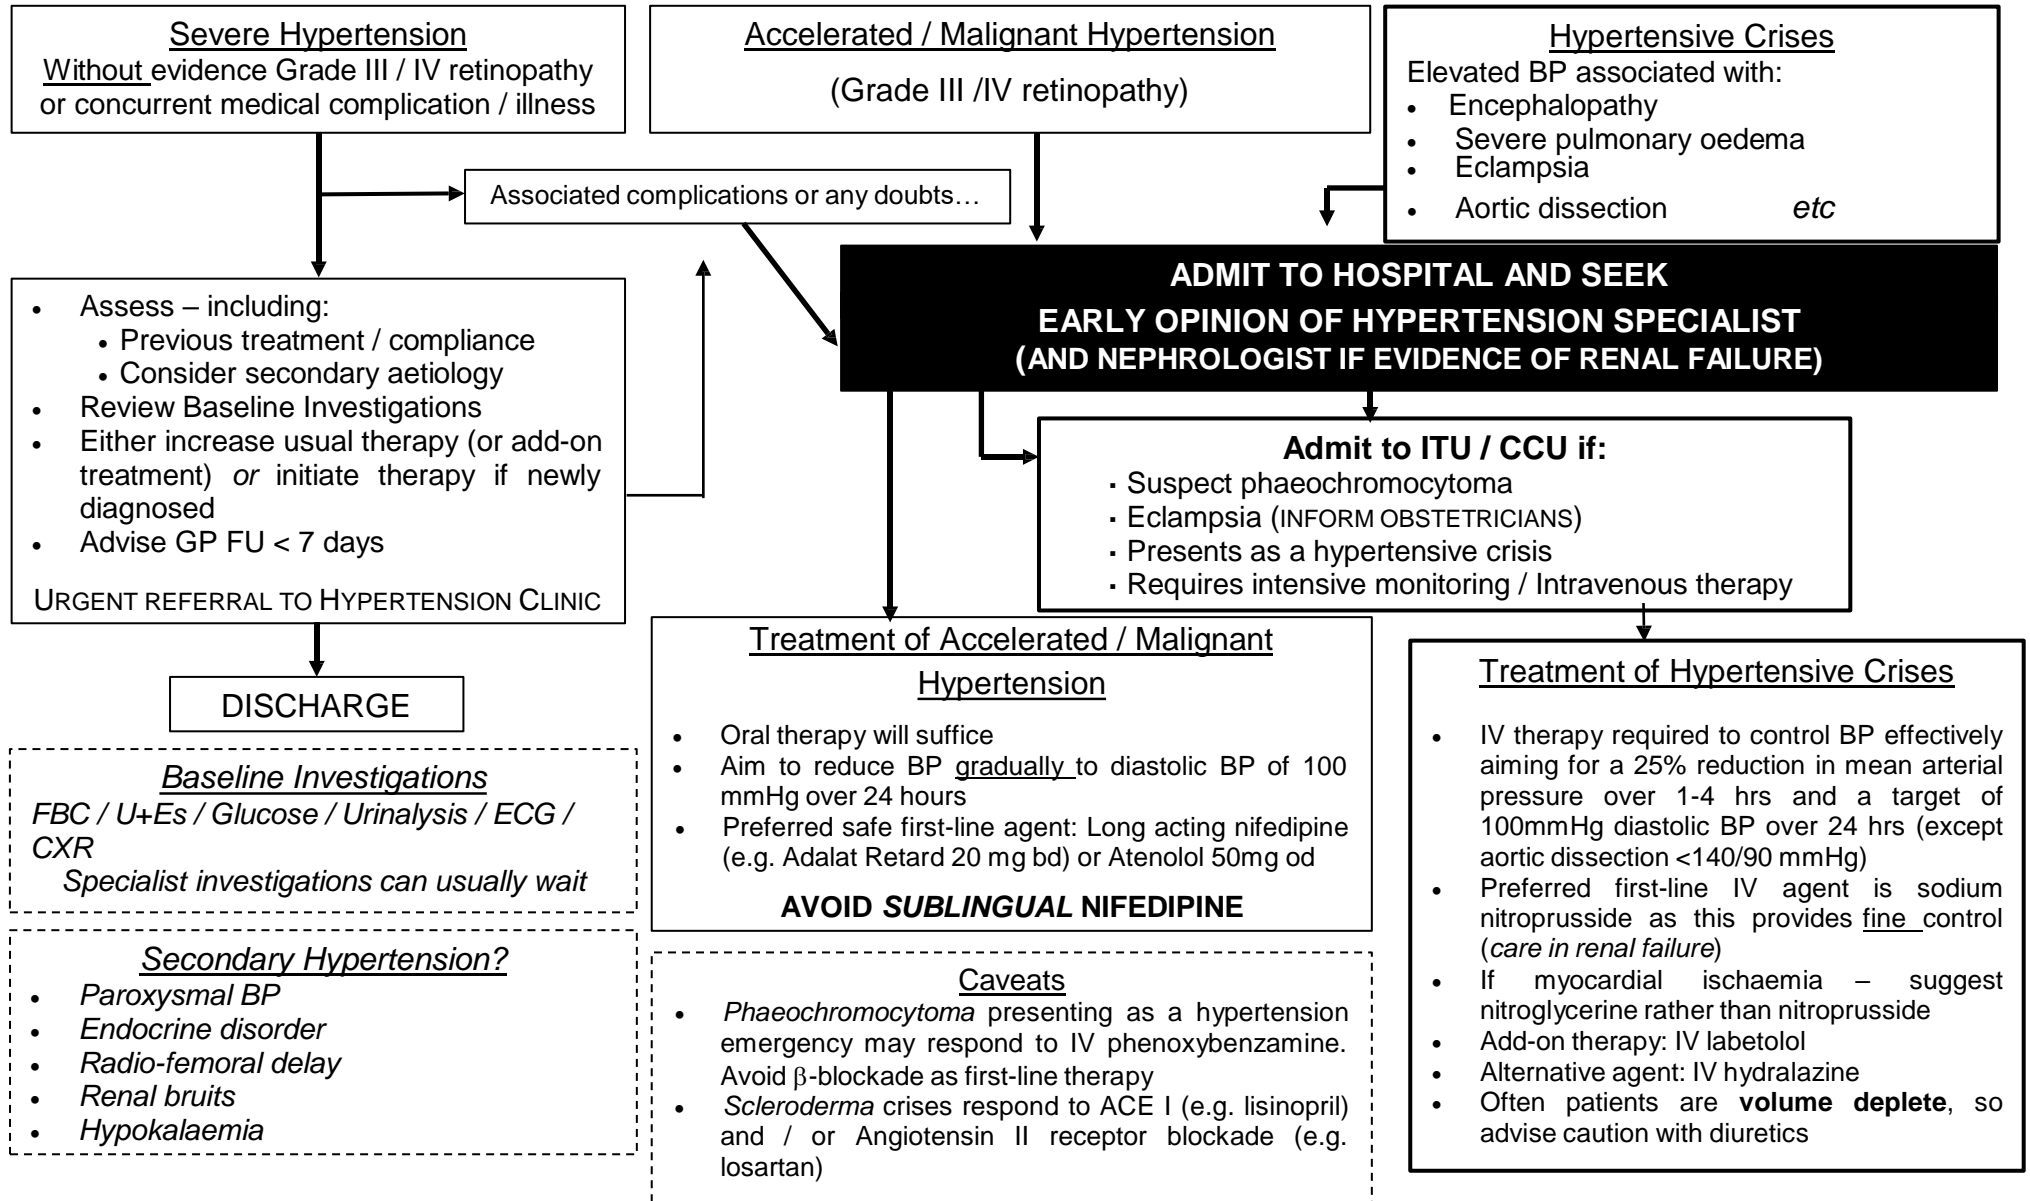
Severe Hypertension
Without evidence Grade III / IV retinopathy or concurrent medical complication / illness

Accelerated / Malignant Hypertension
(Grade III /IV retinopathy)

Hypertensive Crises
Elevated BP associated with:
- Encephalopathy
- Severe pulmonary oedema
- Eclampsia
- Aortic dissection etc

Associated complications or any doubts…

ADMIT TO HOSPITAL AND SEEK
EARLY OPINION OF HYPERTENSION SPECIALIST
(AND NEPHROLOGIST IF EVIDENCE OF RENAL FAILURE)

- Assess – including:
  - Previous treatment / compliance
  - Consider secondary aetiology
- Review Baseline Investigations
- Either increase usual therapy (or add-on treatment) or initiate therapy if newly diagnosed
- Advise GP FU < 7 days

URGENT REFERRAL TO HYPERTENSION CLINIC

Admit to ITU / CCU if:
- Suspect phaeochromocytoma
- Eclampsia (INFORM OBSTETRICIANS)
- Presents as a hypertensive crisis
- Requires intensive monitoring / Intravenous therapy

DISCHARGE

Baseline Investigations
FBC / U+Es / Glucose / Urinalysis / ECG / CXR
Specialist investigations can usually wait

Secondary Hypertension?
- Paroxysmal BP
- Endocrine disorder
- Radio-femoral delay
- Renal bruits
- Hypokalaemia

Treatment of Accelerated / Malignant Hypertension
- Oral therapy will suffice
- Aim to reduce BP gradually to diastolic BP of 100 mmHg over 24 hours
- Preferred safe first-line agent: Long acting nifedipine (e.g. Adalat Retard 20 mg bd) or Atenolol 50mg od

AVOID SUBLINGUAL NIFEDIPINE

Caveats
- Phaeochromocytoma presenting as a hypertension emergency may respond to IV phenoxybenzamine. Avoid $\beta$-blockade as first-line therapy
- Scleroderma crises respond to ACE I (e.g. lisinopril) and / or Angiotensin II receptor blockade (e.g. losartan)

Treatment of Hypertensive Crises
- IV therapy required to control BP effectively aiming for a 25% reduction in mean arterial pressure over 1-4 hrs and a target of 100mmHg diastolic BP over 24 hrs (except aortic dissection <140/90 mmHg)
- Preferred first-line IV agent is sodium nitroprusside as this provides fine control (care in renal failure)
- If myocardial ischaemia – suggest nitroglycerine rather than nitroprusside
- Add-on therapy: IV labetolol
- Alternative agent: IV hydralazine
- Often patients are volume deplete, so advise caution with diuretics